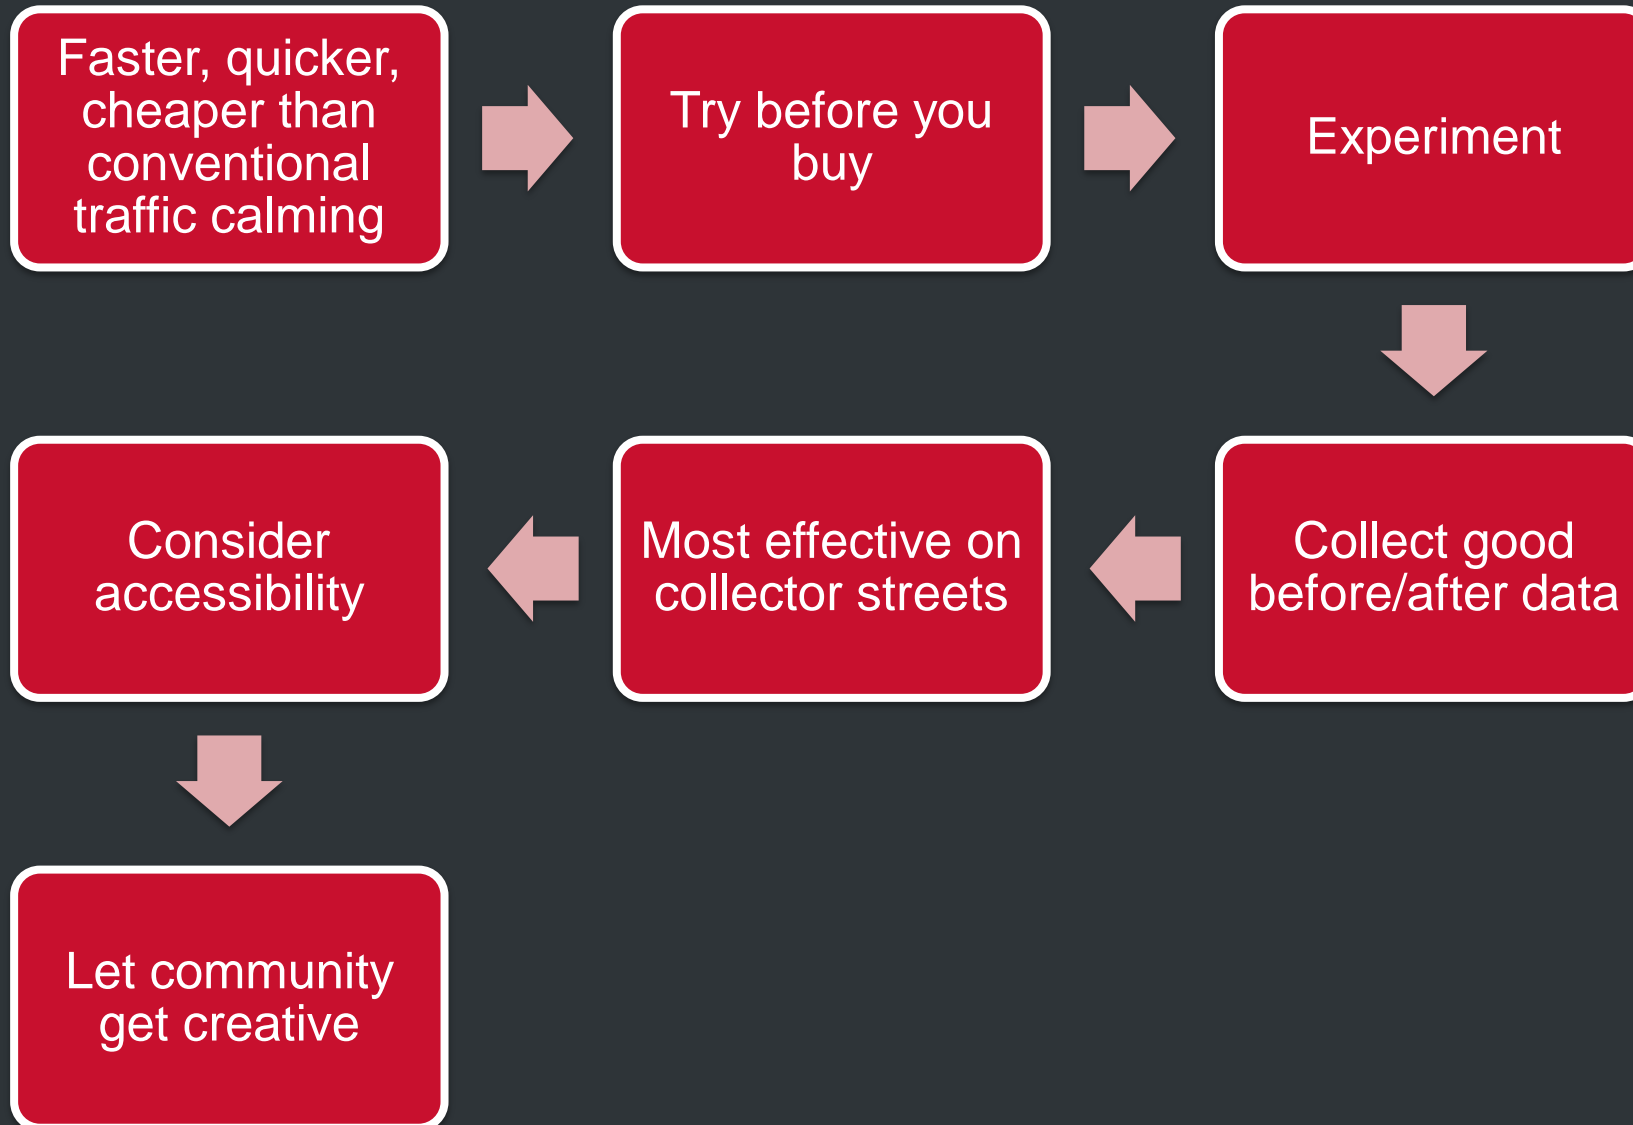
Faster, quicker, cheaper than conventional traffic calming

Try before you buy

Experiment

Collect good before/after data

Most effective on collector streets

Consider accessibility

Let community get creative